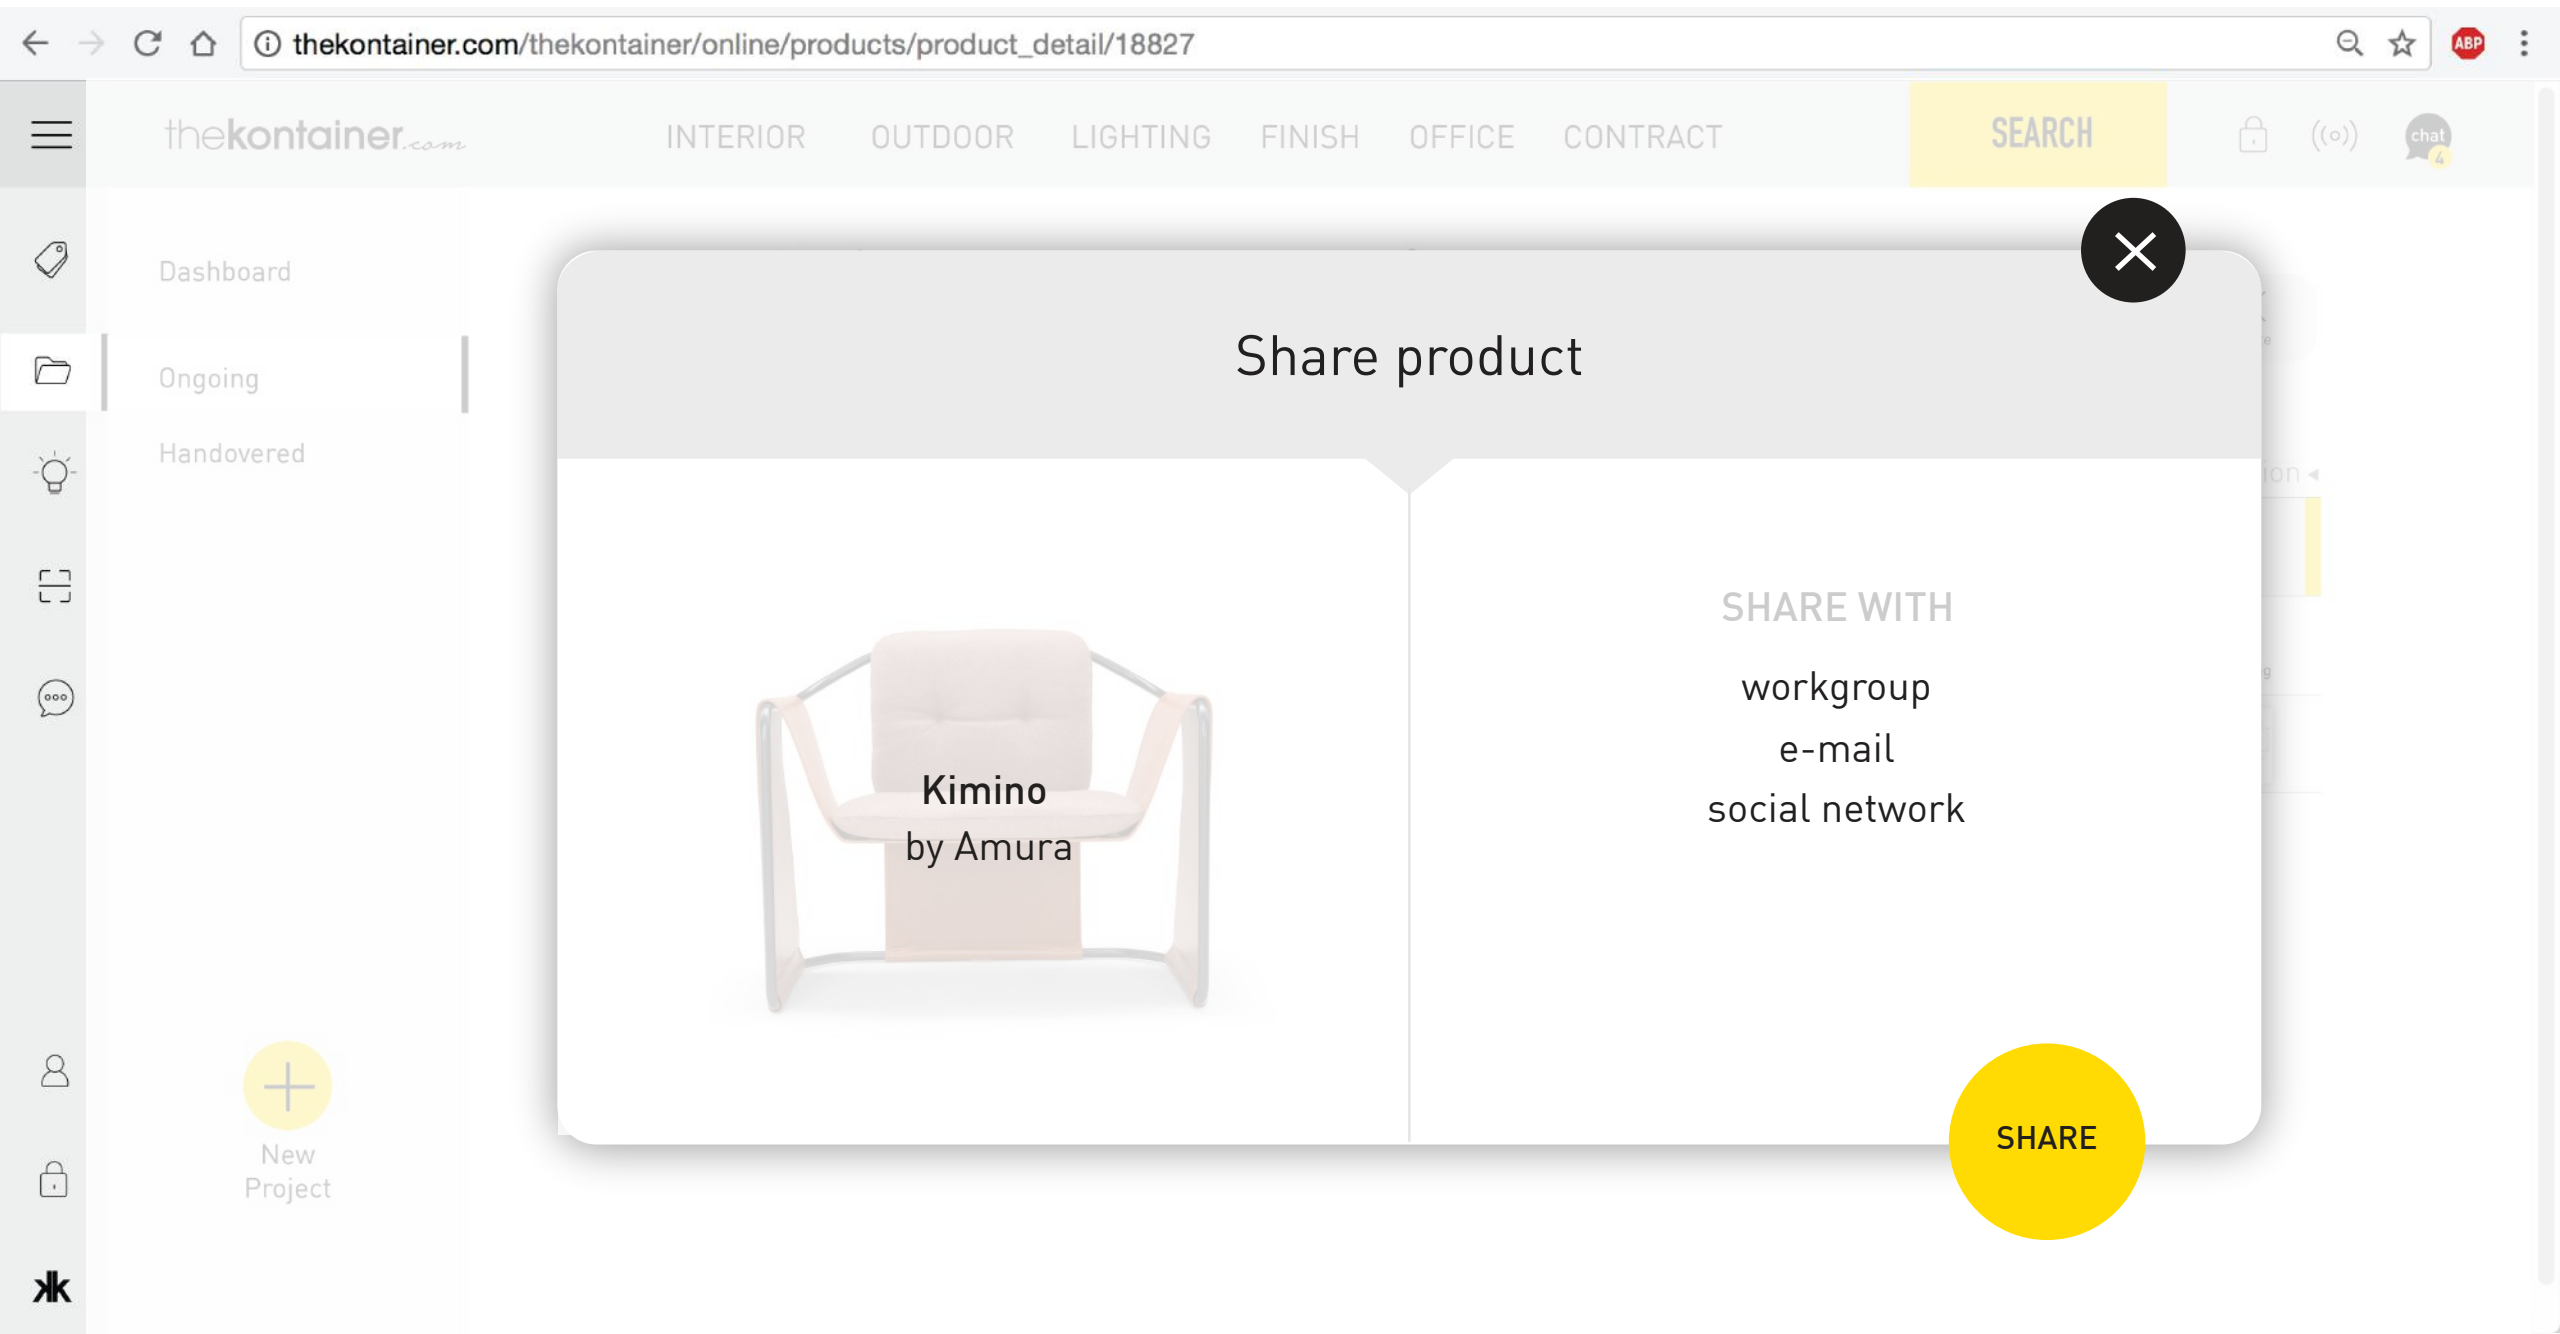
thekontainer.com/thekontainer/online/products/product_detail/18827

ABP

thekontainer.com

INTERIOR OUTDOOR LIGHTING FINISH OFFICE CONTRACT

SEARCH

chat 4

Dashboard

Ongoing

Handovered

New Project

Share product

Kimino
by Amura

SHARE WITH

workgroup
e-mail
social network

SHARE